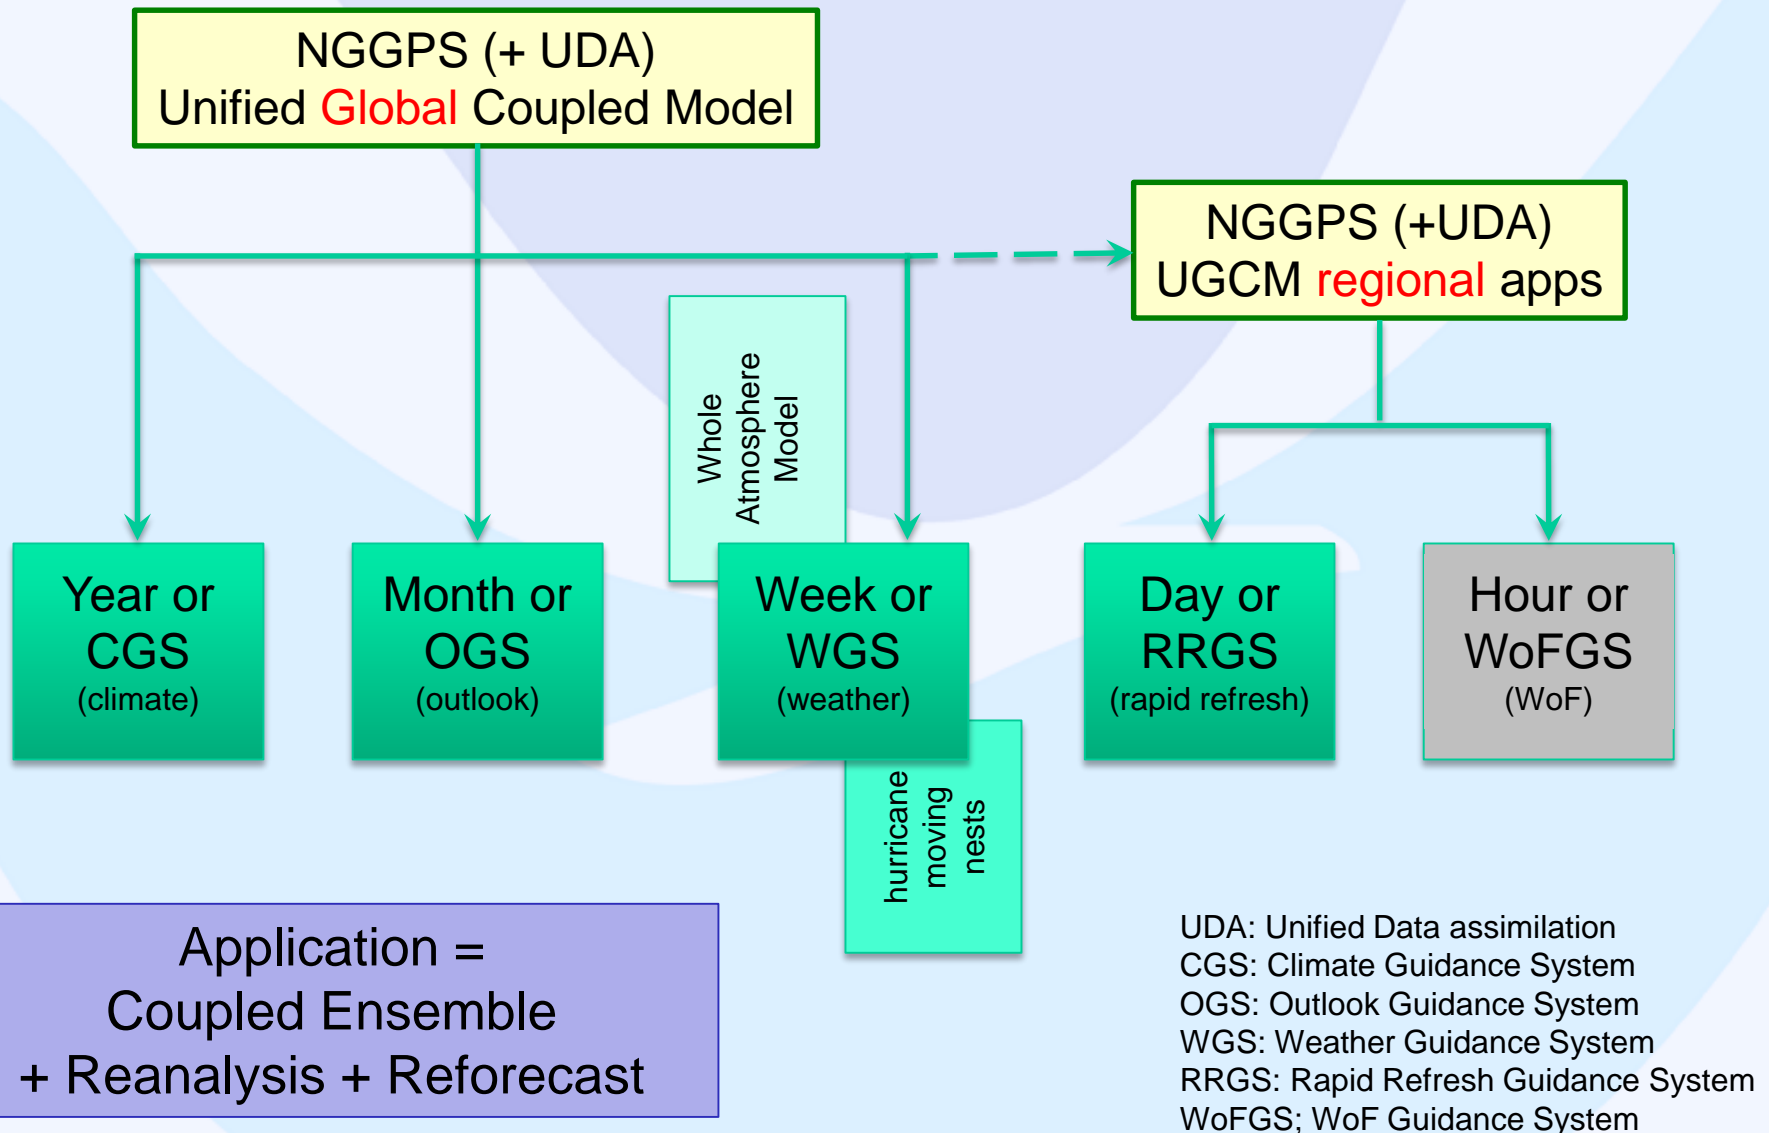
NGGPS (+ UDA)
Unified Global Coupled Model

NGGPS (+UDA)
UGCM regional apps

Whole Atmosphere Model

Year or
CGS
(climate)

Month or
OGS
(outlook)

Week or
WGS
(weather)

Day or
RRGS
(rapid refresh)

Hour or
WoFGS
(WoF)

hurricane moving nests

Application =
Coupled Ensemble
+ Reanalysis + Reforecast

UDA: Unified Data assimilation
CGS: Climate Guidance System
OGS: Outlook Guidance System
WGS: Weather Guidance System
RRGS: Rapid Refresh Guidance System
WoFGS: WoF Guidance System